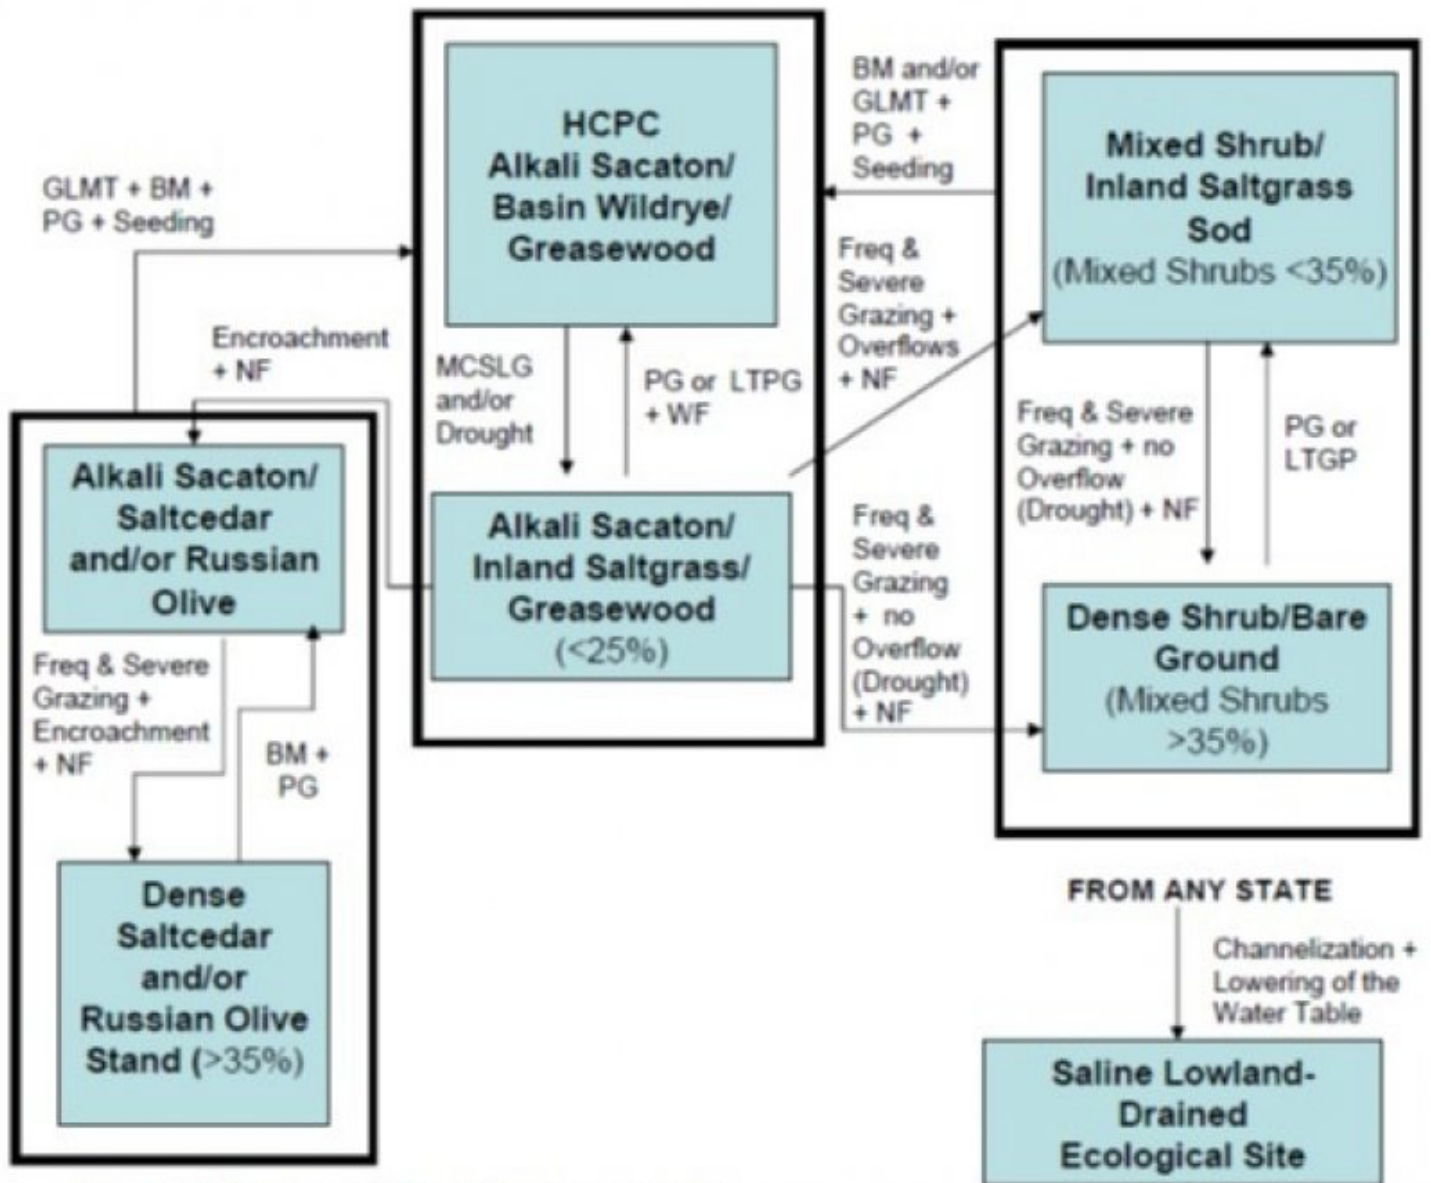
HCPC
Alkali Sacaton/
Basin Wildrye/
Greasewood

BM and/or GLMT + PG + Seeding

Mixed Shrub/
Inland Saltgrass
Sod
(Mixed Shrubs <35%)

GLMT + BM + PG + Seeding

Freq & Severe Grazing + Overflows + NF

Encroachment + NF

MCSLG and/or Drought

PG or LTPG + WF

Freq & Severe Grazing + no Overflow (Drought) + NF

PG or LTGP

Alkali Sacaton/
Saltcedar
and/or Russian
Olive

Alkali Sacaton/
Inland Saltgrass/
Greasewood
(<25%)

Freq & Severe Grazing + no Overflow (Drought) + NF

Dense Shrub/Bare
Ground
(Mixed Shrubs
>35%)

Freq & Severe Grazing + Encroachment + NF

BM + PG

Dense
Saltcedar
and/or
Russian Olive
Stand (>35%)

FROM ANY STATE

Channelization + Lowering of the Water Table

Saline Lowland-
Drained
Ecological Site